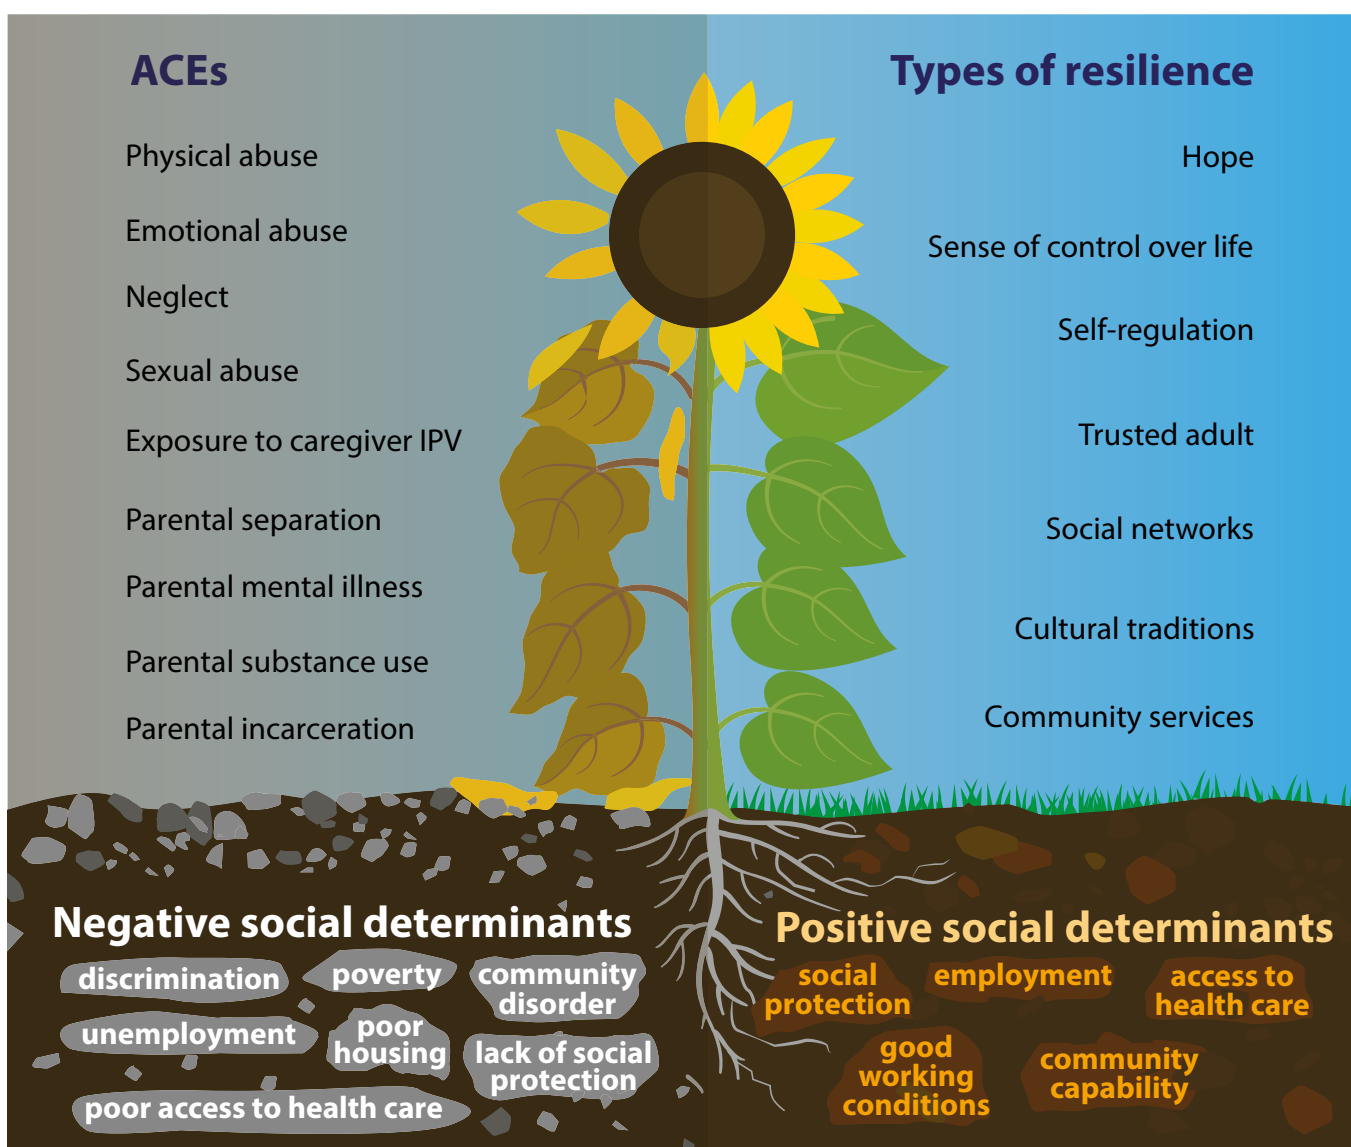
ACEs

Physical abuse

Emotional abuse

Neglect

Sexual abuse

Exposure to caregiver IPV

Parental separation

Parental mental illness

Parental substance use

Parental incarceration

Types of resilience

Hope

Sense of control over life

Self-regulation

Trusted adult

Social networks

Cultural traditions

Community services

Negative social determinants

discrimination

poverty

community disorder

unemployment

poor housing

lack of social protection

poor access to health care

Positive social determinants

social protection

employment

access to health care

good working conditions

community capability